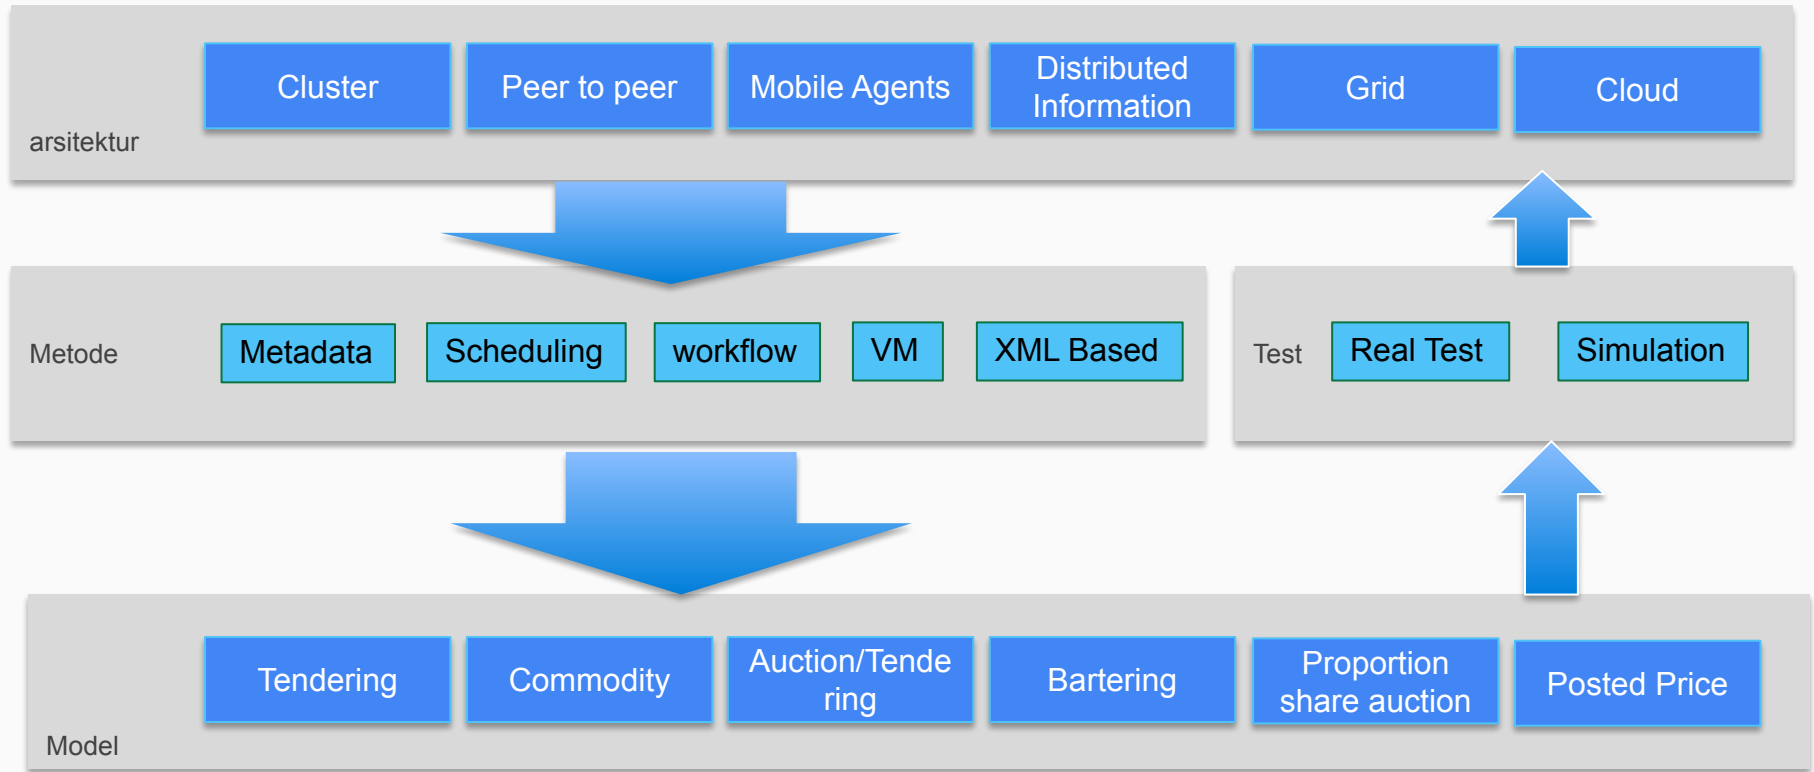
Cluster
Peer to peer
Mobile Agents
Distributed Information
Grid
Cloud
arsitektur

Metode
Metadata
Scheduling
workflow
VM
XML Based

Test
Real Test
Simulation

Tendering
Commodity
Auction/Tende ring
Bartering
Proportion share auction
Posted Price
Model